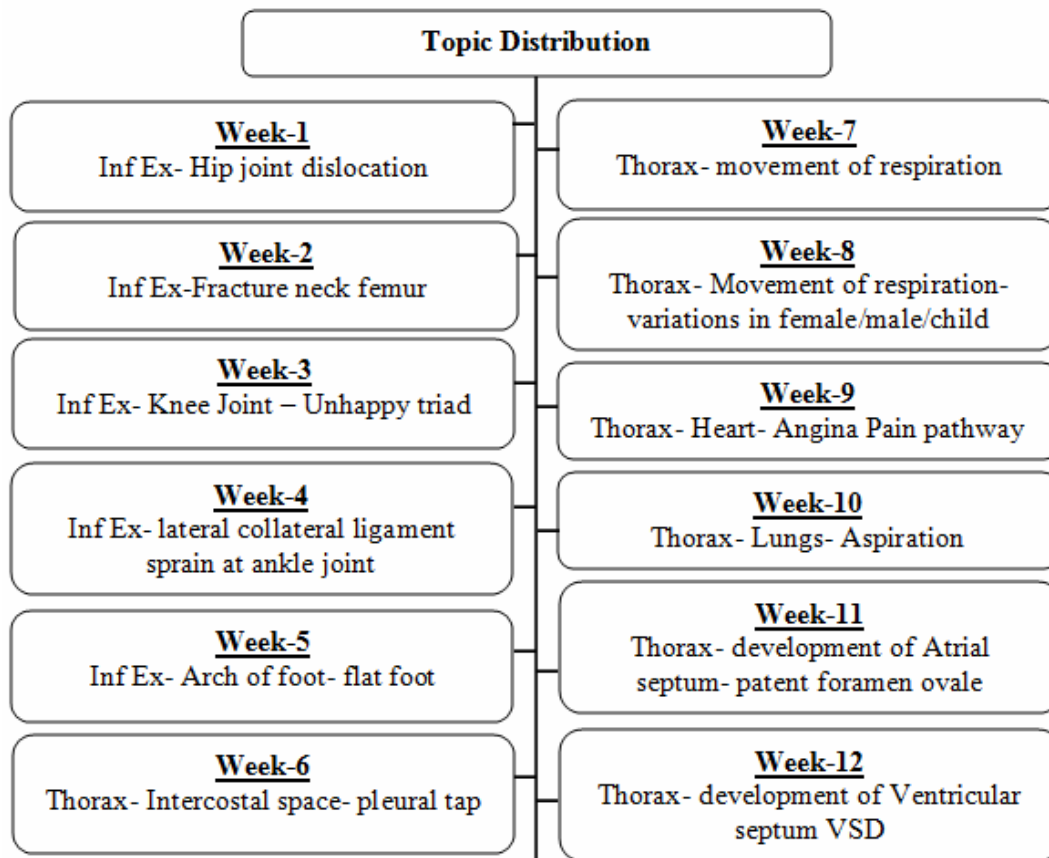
Topic Distribution

Week-1
Inf Ex- Hip joint dislocation

Week-2
Inf Ex-Fracture neck femur

Week-3
Inf Ex- Knee Joint – Unhappy triad

Week-4
Inf Ex- lateral collateral ligament sprain at ankle joint

Week-5
Inf Ex- Arch of foot- flat foot

Week-6
Thorax- Intercostal space- pleural tap

Week-7
Thorax- movement of respiration

Week-8
Thorax- Movement of respiration- variations in female/male/child

Week-9
Thorax- Heart- Angina Pain pathway

Week-10
Thorax- Lungs- Aspiration

Week-11
Thorax- development of Atrial septum- patent foramen ovale

Week-12
Thorax- development of Ventricular septum VSD